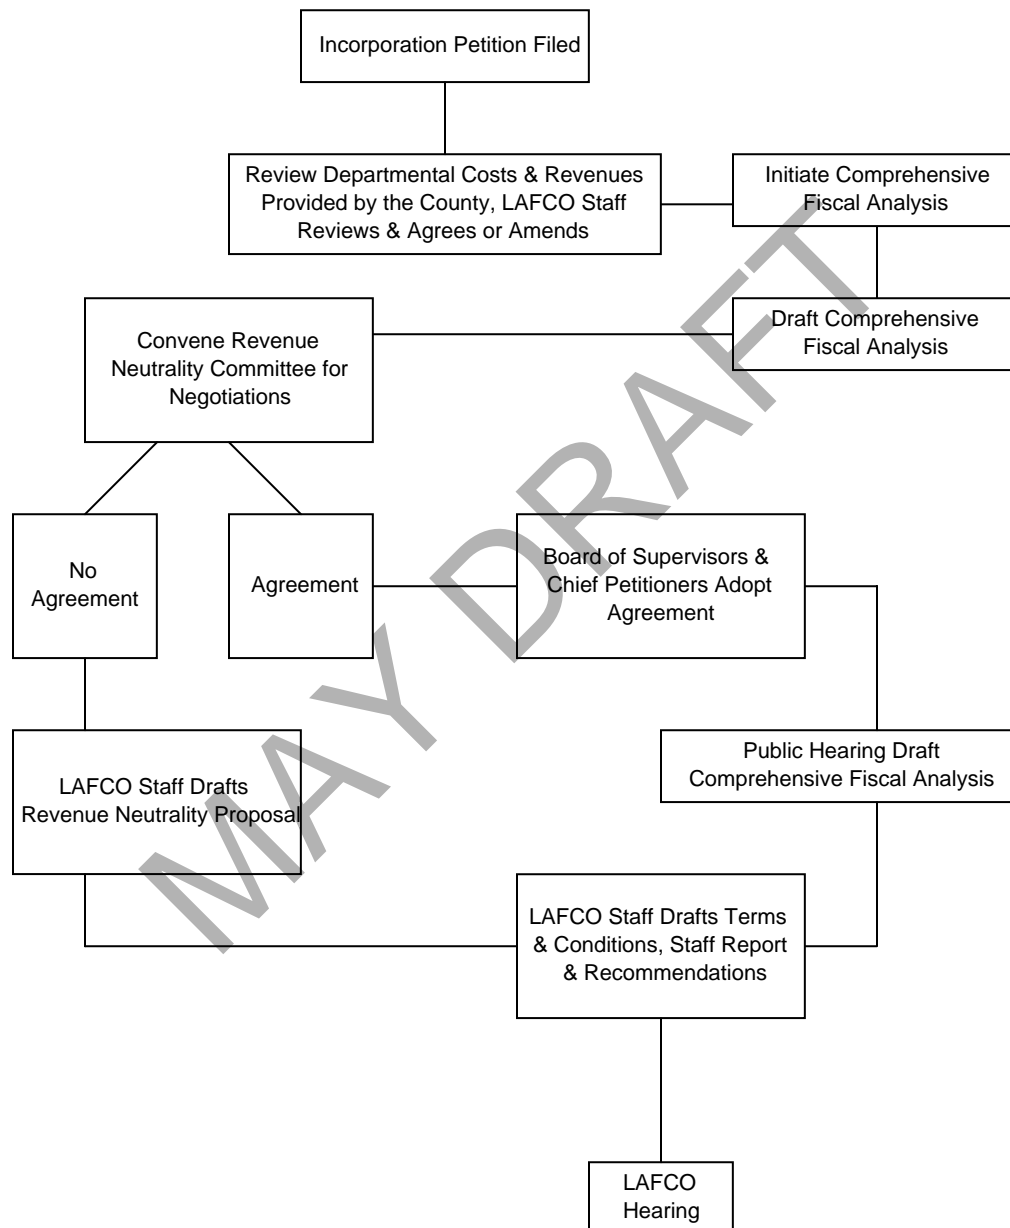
Incorporation Petition Filed

Review Departmental Costs & Revenues Provided by the County, LAFCO Staff Reviews & Agrees or Amends

Initiate Comprehensive Fiscal Analysis

Convene Revenue Neutrality Committee for Negotiations

Draft Comprehensive Fiscal Analysis

No Agreement

Agreement

Board of Supervisors & Chief Petitioners Adopt Agreement

Public Hearing Draft Comprehensive Fiscal Analysis

LAFCO Staff Drafts Revenue Neutrality Proposal

LAFCO Staff Drafts Terms & Conditions, Staff Report & Recommendations

LAFCO Hearing

MAY DRAFT